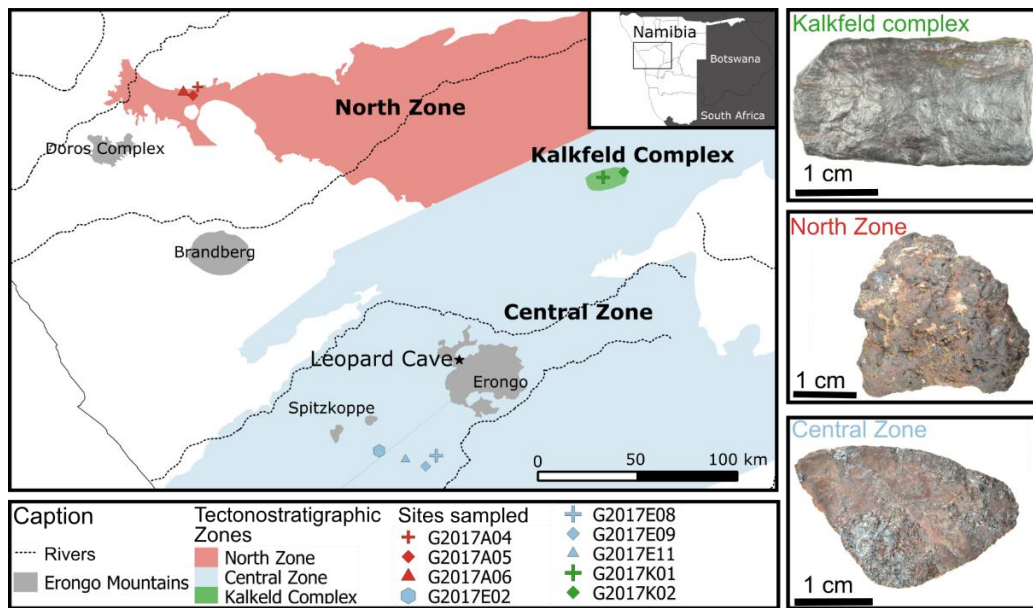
Namibia
Botswana
South Africa
North Zone
Doros Complex
Kalkfeld Complex
Brandberg
Central Zone
Leopard Cave
Erongo
Spitzkoppe
0
50
100 km

Caption
Rivers
Erongo Mountains

Tectonostratigraphic Zones
North Zone
Central Zone
Kalkeld Complex

Sites sampled
G2017A04
G2017A05
G2017A06
G2017E02
G2017E08
G2017E09
G2017E11
G2017K01
G2017K02

Kalkfeld complex
1 cm
North Zone
1 cm
Central Zone
1 cm